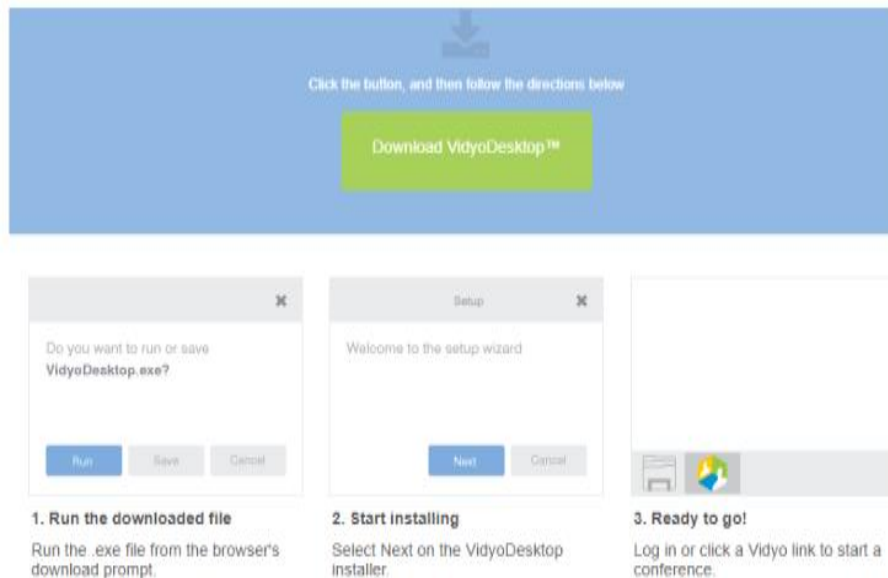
Click the button, and then follow the directions below

Download VidyoDesktop™

Do you want to run or save **VidyoDesktop.exe?**

Run Save Cancel

Setup

Welcome to the setup wizard

Next Cancel

1. Run the downloaded file

Run the .exe file from the browser's download prompt.

2. Start installing

Select Next on the VidyoDesktop installer.

3. Ready to go!

Log in or click a Vidyo link to start a conference.